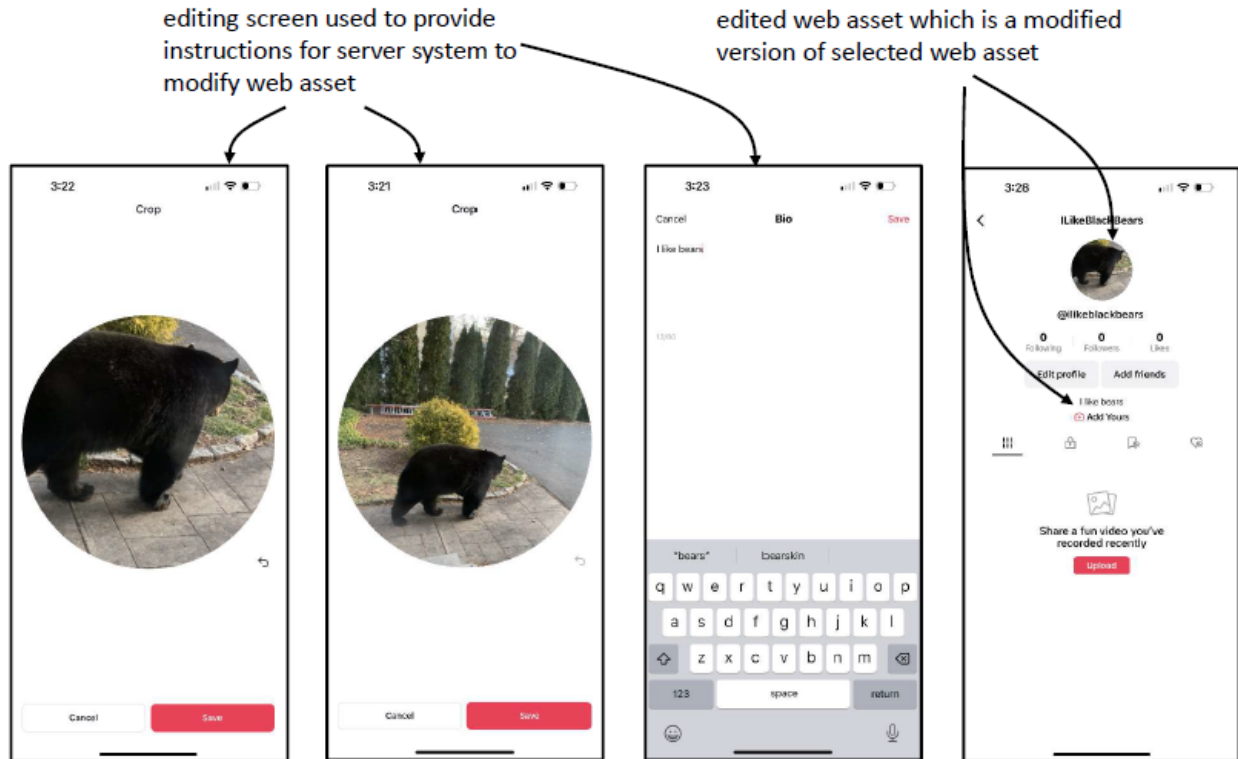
editing screen used to provide instructions for server system to modify web asset

edited web asset which is a modified version of selected web asset

3:22

Crop

Cancel

Save

3:21

Crop

Cancel

Save

3:23

Cancel

Bio

Save

I like bears

12/80

"bears"

bearskin

q w e r t y u i o p

a s d f g h j k l

z x c v b n m

123

space

return

3:28

ILikeBlackBears

@ilikeblackbears

0 Following

0 Followers

0 Likes

Edit profile

Add friends

I like bears

Add Yours

Share a fun video you've recorded recently

Upload